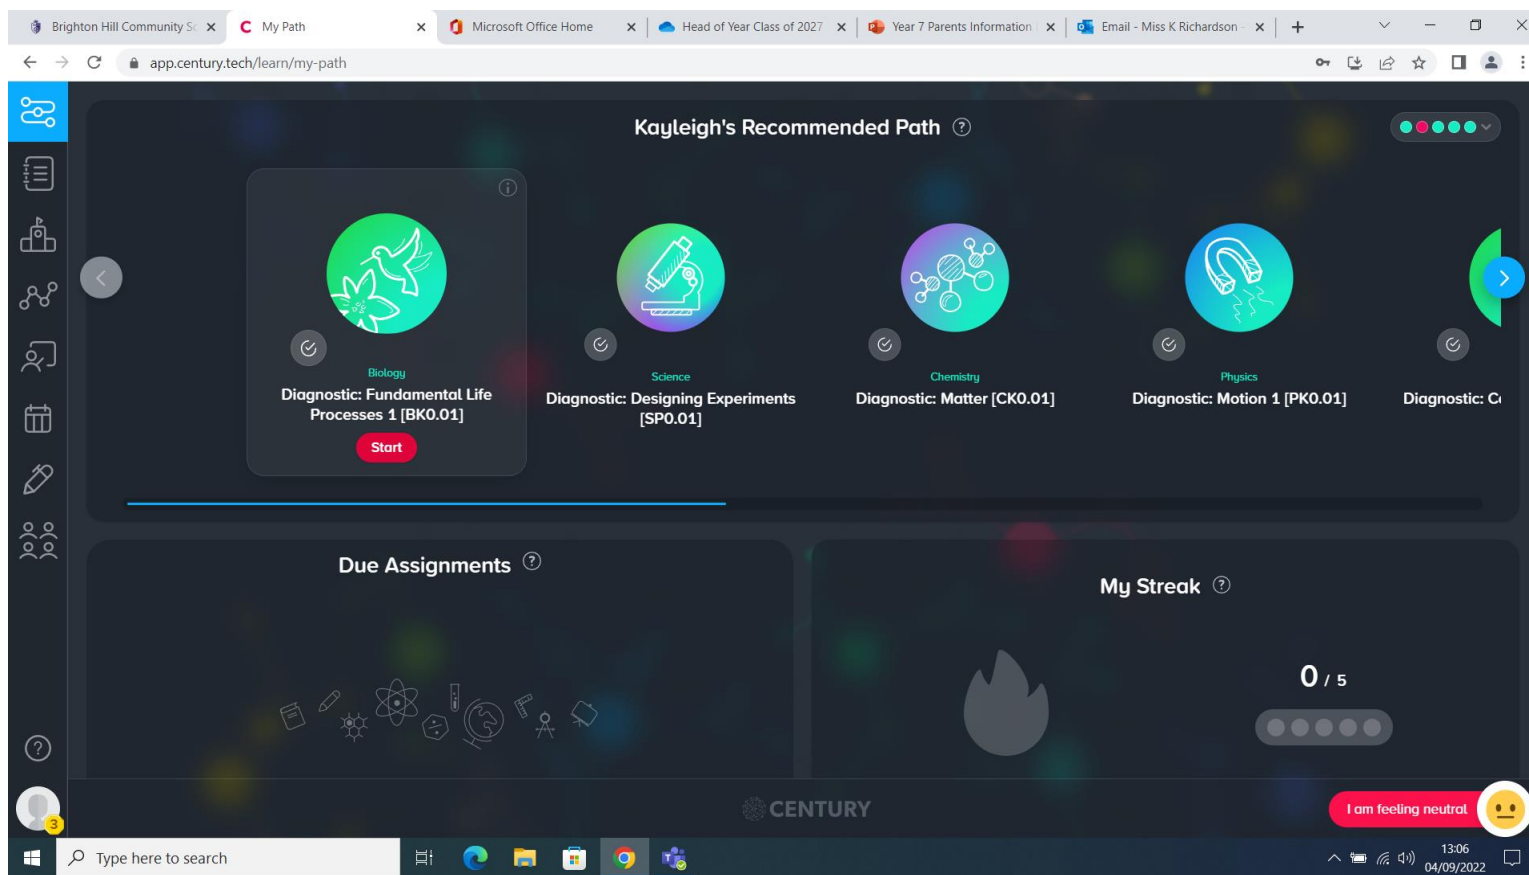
Brighton Hill Community Sc ×
C My Path ×
Microsoft Office Home ×
Head of Year Class of 2027 ×
Year 7 Parents Information ×
Email - Miss K Richardson ×
+

app.century.tech/learn/my-path

Kayleigh's Recommended Path ?

Biology
Diagnostic: Fundamental Life Processes 1 [BK0.01]
Start

Science
Diagnostic: Designing Experiments [SP0.01]

Chemistry
Diagnostic: Matter [CK0.01]

Physics
Diagnostic: Motion 1 [PK0.01]

Diagnostic: C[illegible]

Due Assignments ?

My Streak ?

0 / 5

?

3

CENTURY

I am feeling neutral

Type here to search

13:06
04/09/2022